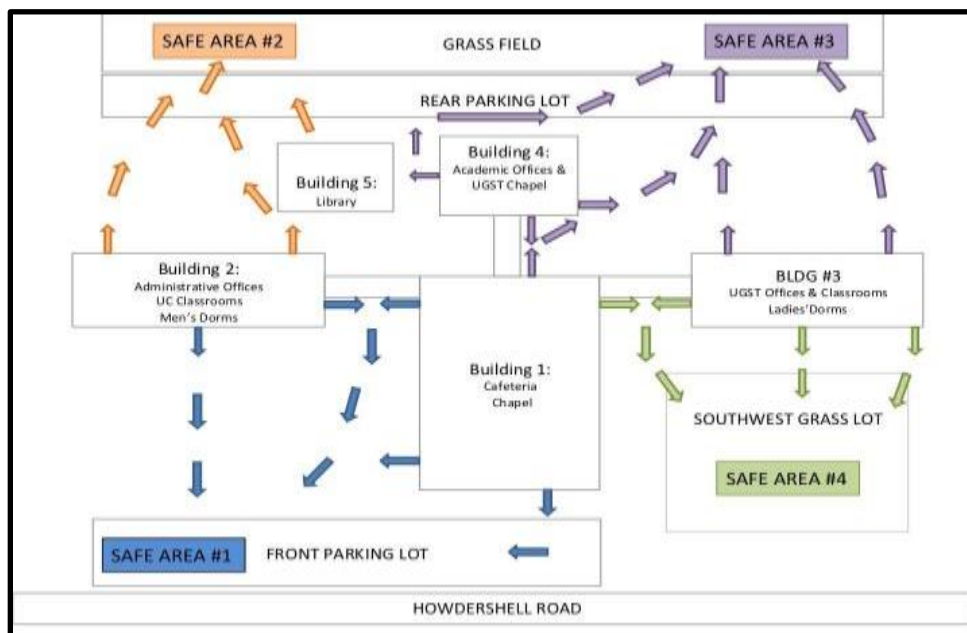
SAFE AREA #2

GRASS FIELD

SAFE AREA #3

REAR PARKING LOT

Building 5:
Library

Building 4:
Academic Offices & UGST Chapel

Building 2:
Administrative Offices
UC Classrooms
Men's Dorms

Building 1:
Cafeteria
Chapel

BLDG #3
UGST Offices & Classrooms
Ladies'Dorms

SOUTHWEST GRASS LOT

SAFE AREA #4

SAFE AREA #1

FRONT PARKING LOT

HOWDERSHELL ROAD